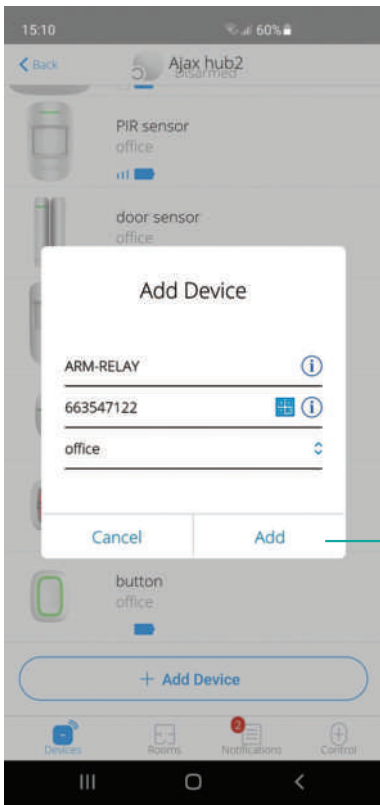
15:10

60%

Back

Ajax hub2

Disarmed

PIR sensor

office

door sensor

office

Add Device

ARM-RELAY

663547122

office

Cancel

Add

button

office

+ Add Device

Devices

Rooms

2

Notifications

Control